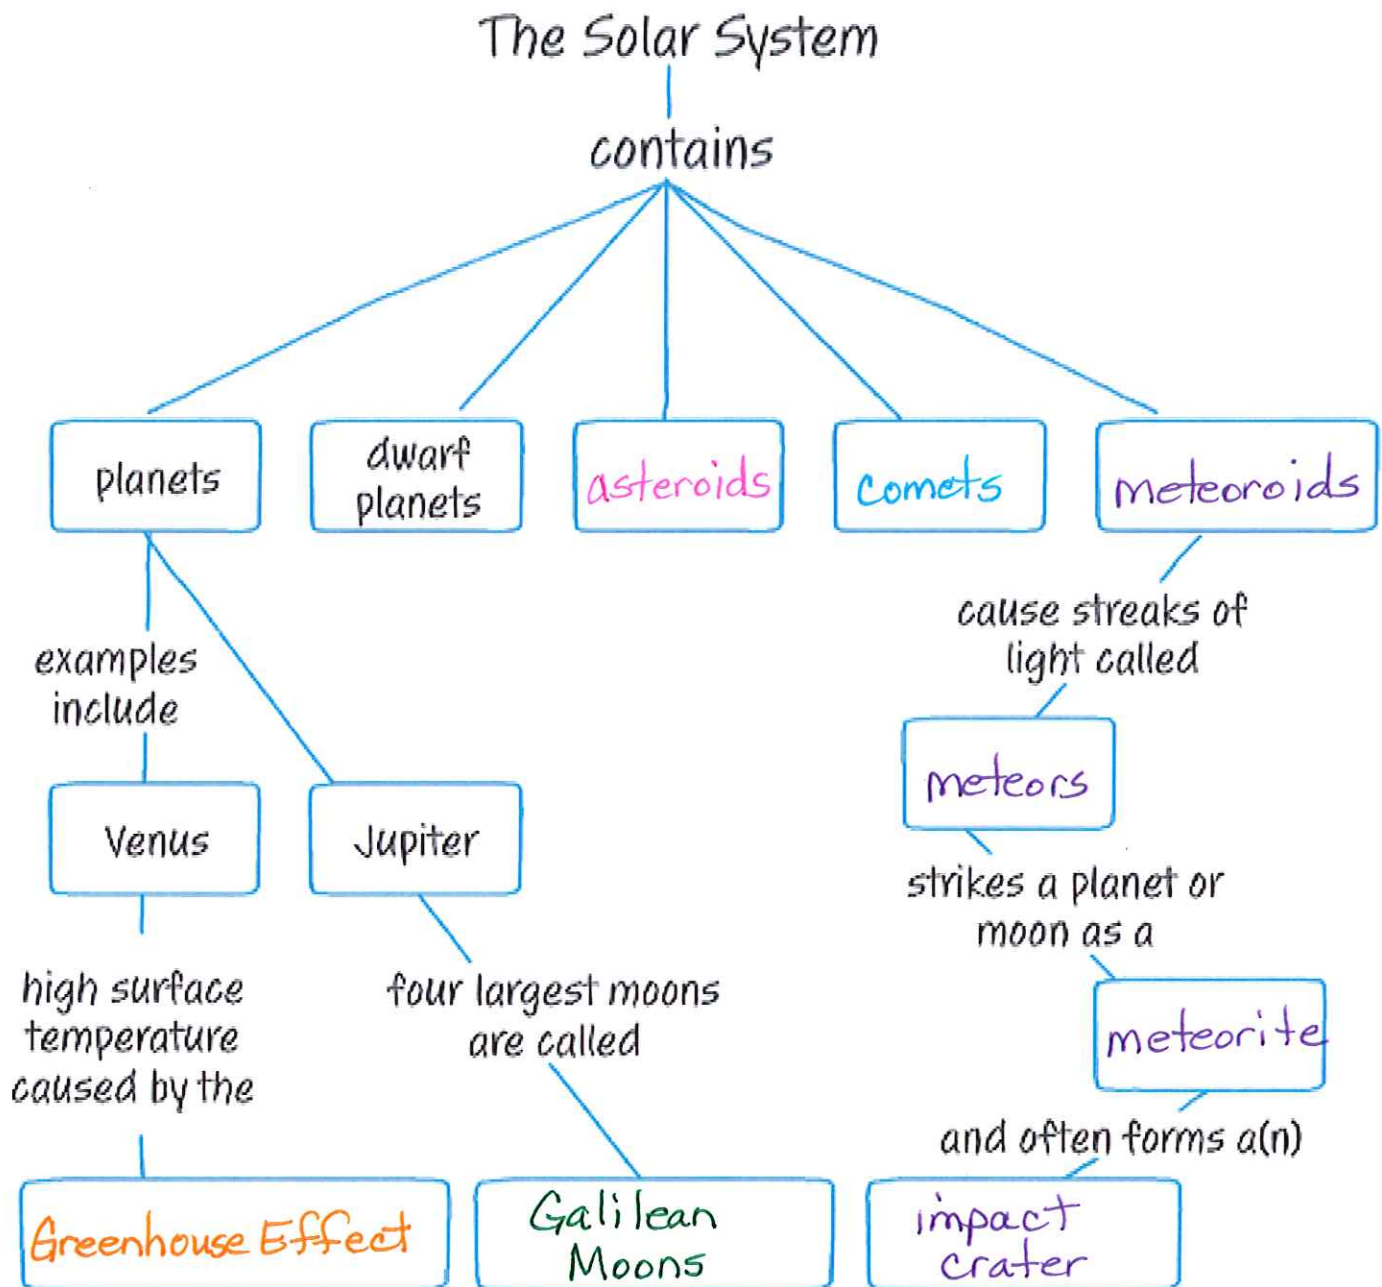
The Solar System

contains

planets

dwarf planets

asteroids

comets

meteoroids

examples include

Venus

Jupiter

high surface temperature caused by the

Greenhouse Effect

four largest moons are called

Galilean Moons

cause streaks of light called

meteors

strikes a planet or moon as a

meteorite

and often forms a(n)

impact crater